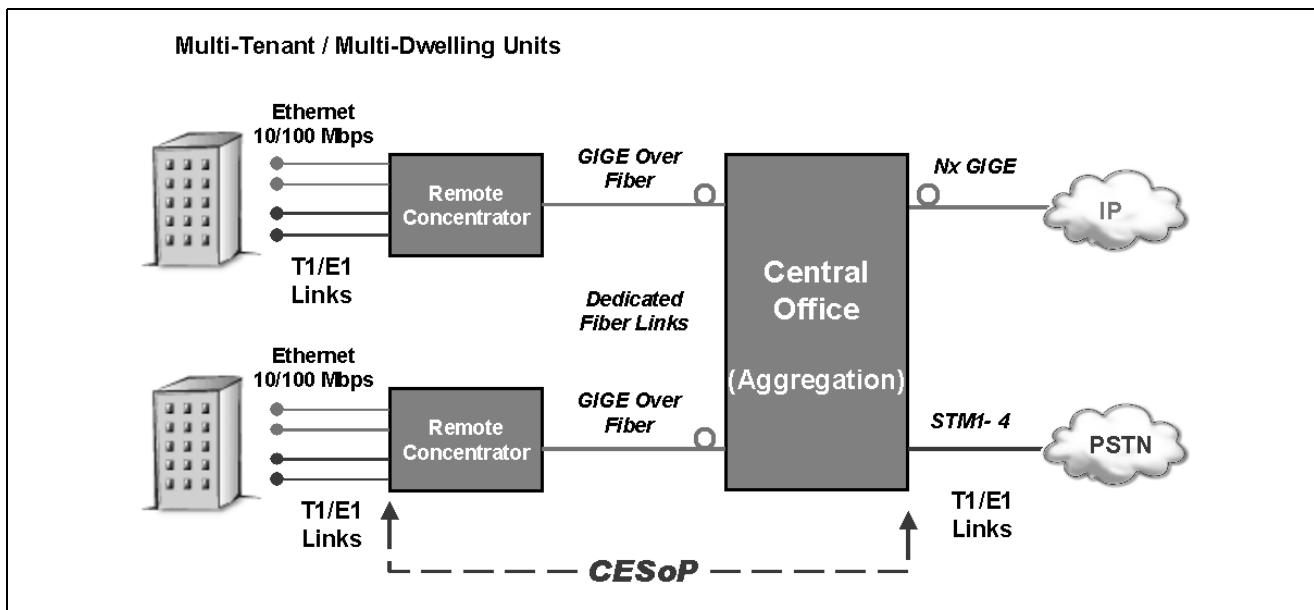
Multi-Tenant / Multi-Dwelling Units

Ethernet 10/100 Mbps

Remote Concentrator

T1/E1 Links

GIGE Over Fiber

Nx GIGE

IP

Central Office

(Aggregation)

Dedicated Fiber Links

Ethernet 10/100 Mbps

Remote Concentrator

T1/E1 Links

GIGE Over Fiber

STM1- 4

PSTN

T1/E1 Links

CESoP